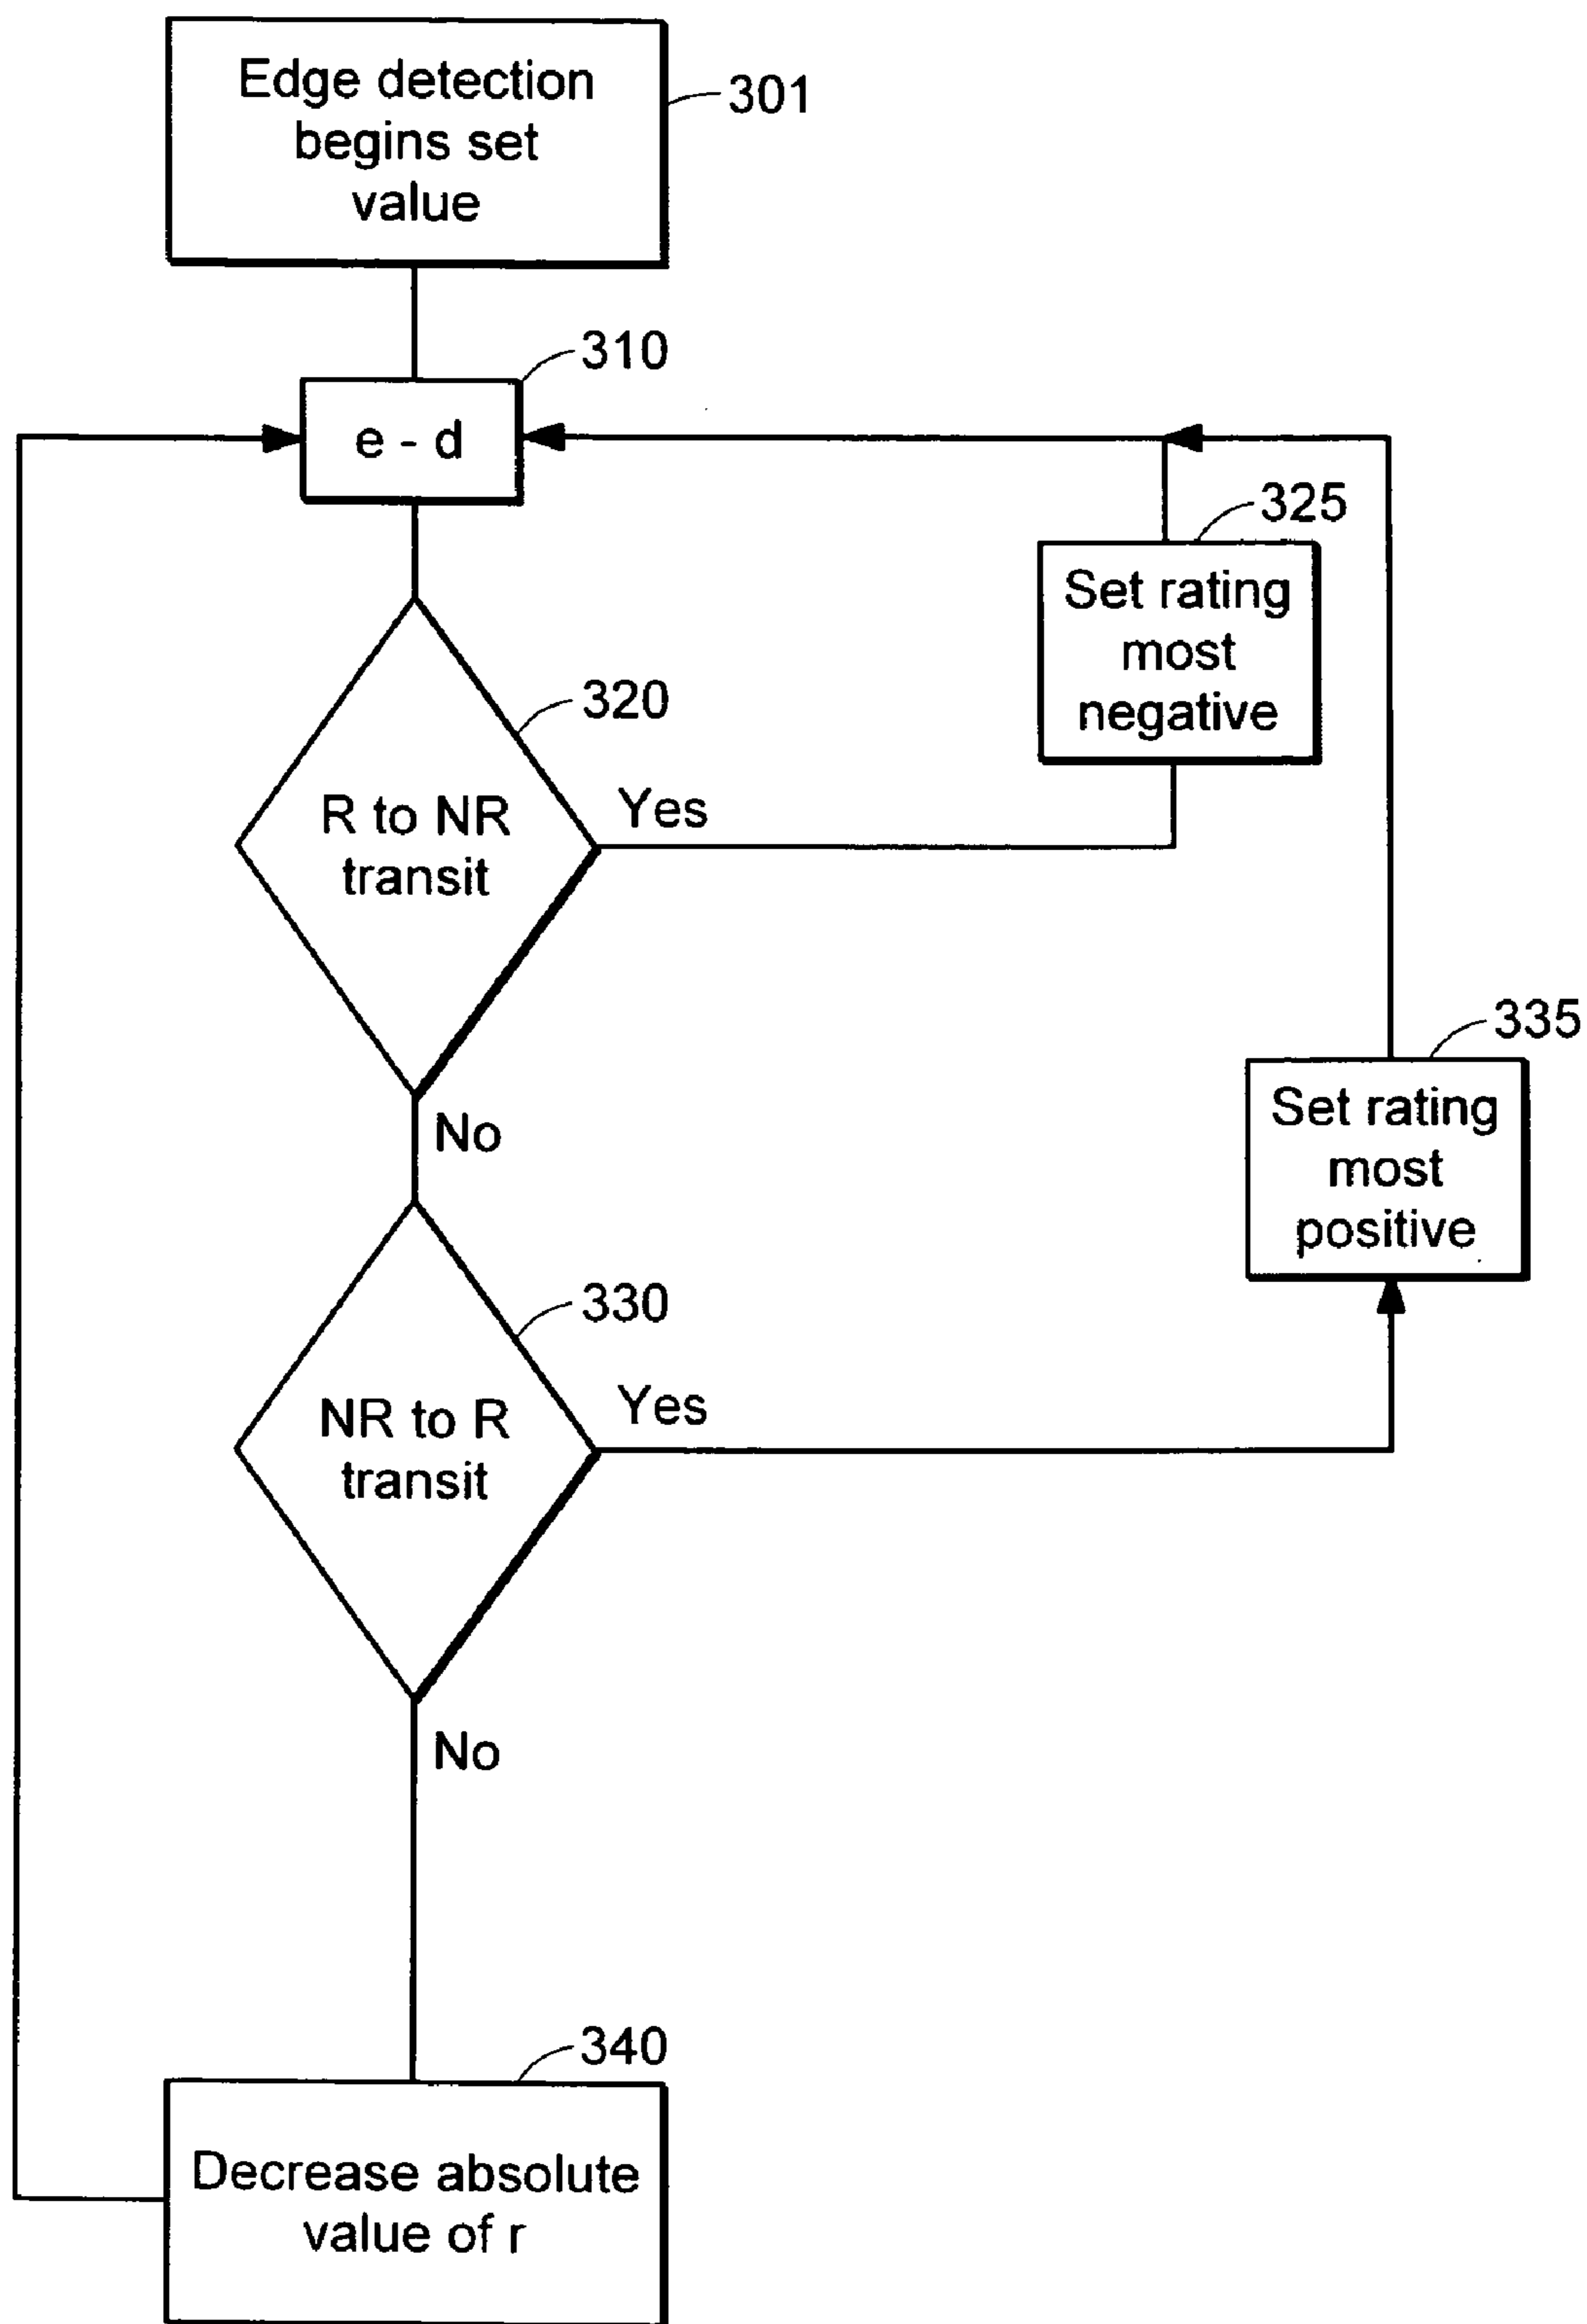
Edge detection begins set value

301

310

e - d

325

Set rating most negative

320

R to NR transit

Yes

No

335

Set rating most positive

330

NR to R transit

Yes

No

340

Decrease absolute value of r